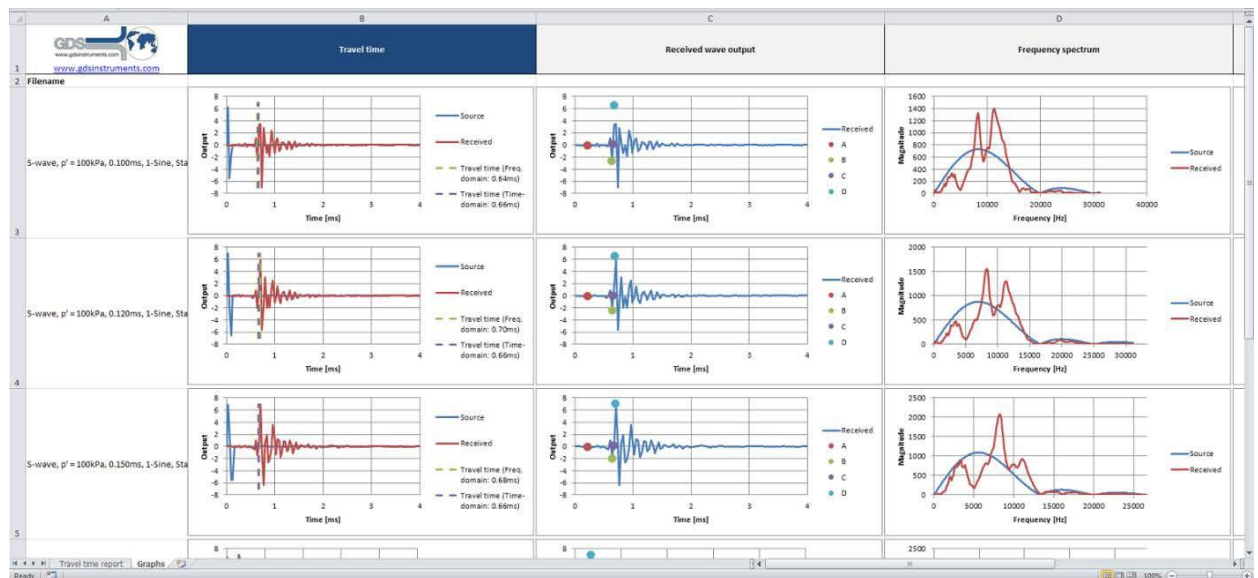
A B C D

1 GDS www.gdsinstruments.com www.gdsinstruments.com | Travel time | Received wave output | Frequency spectrum

2 Filename

3 S-wave, p' = 100kPa, 0.100ms, 1-Sine, Sta

8 6 4 2 0 -2 -4 -6 -8
Output
0 1 2 3 4
Time [ms]
Source
Received
Travel time (Freq. domain: 0.64ms)
Travel time (Time-domain: 0.66ms)

8 6 4 2 0 -2 -4 -6 -8
Output
0 1 2 3 4
Time [ms]
Received
A
B
C
D

1600 1400 1200 1000 800 600 400 200 0
Magnitude
0 10000 20000 30000 40000
Frequency [Hz]
Source
Received

4 S-wave, p' = 100kPa, 0.120ms, 1-Sine, Sta

8 6 4 2 0 -2 -4 -6 -8
Output
0 1 2 3 4
Time [ms]
Source
Received
Travel time (Freq. domain: 0.70ms)
Travel time (Time-domain: 0.66ms)

8 6 4 2 0 -2 -4 -6 -8
Output
0 1 2 3 4
Time [ms]
Received
A
B
C
D

2000 1500 1000 500 0
Magnitude
0 5000 10000 15000 20000 25000 30000
Frequency [Hz]
Source
Received

5 S-wave, p' = 100kPa, 0.150ms, 1-Sine, Sta

8 6 4 2 0 -2 -4 -6 -8
Output
0 1 2 3 4
Time [ms]
Source
Received
Travel time (Freq. domain: 0.68ms)
Travel time (Time-domain: 0.66ms)

8 6 4 2 0 -2 -4 -6 -8
Output
0 1 2 3 4
Time [ms]
Received
A
B
C
D

2500 2000 1500 1000 500 0
Magnitude
0 5000 10000 15000 20000 25000
Frequency [Hz]
Source
Received

8
8
2500

Travel time report | Graphs
Ready 100%